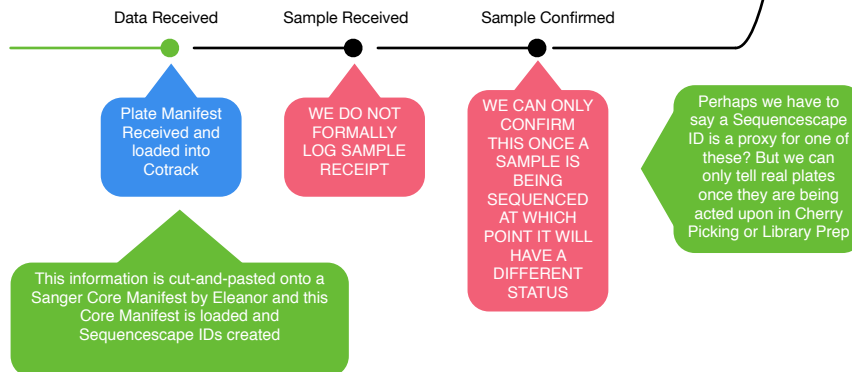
Data Received

Sample Received

Sample Confirmed

Plate Manifest Received and loaded into Cotrack

WE DO NOT FORMALLY LOG SAMPLE RECEIPT

WE CAN ONLY CONFIRM THIS ONCE A SAMPLE IS BEING SEQUENCED AT WHICH POINT IT WILL HAVE A DIFFERENT STATUS

Perhaps we have to say a Sequencescape ID is a proxy for one of these? But we can only tell real plates once they are being acted upon in Cherry Picking or Library Prep

This information is cut-and-pasted onto a Sanger Core Manifest by Eleanor and this Core Manifest is loaded and Sequencescape IDs created